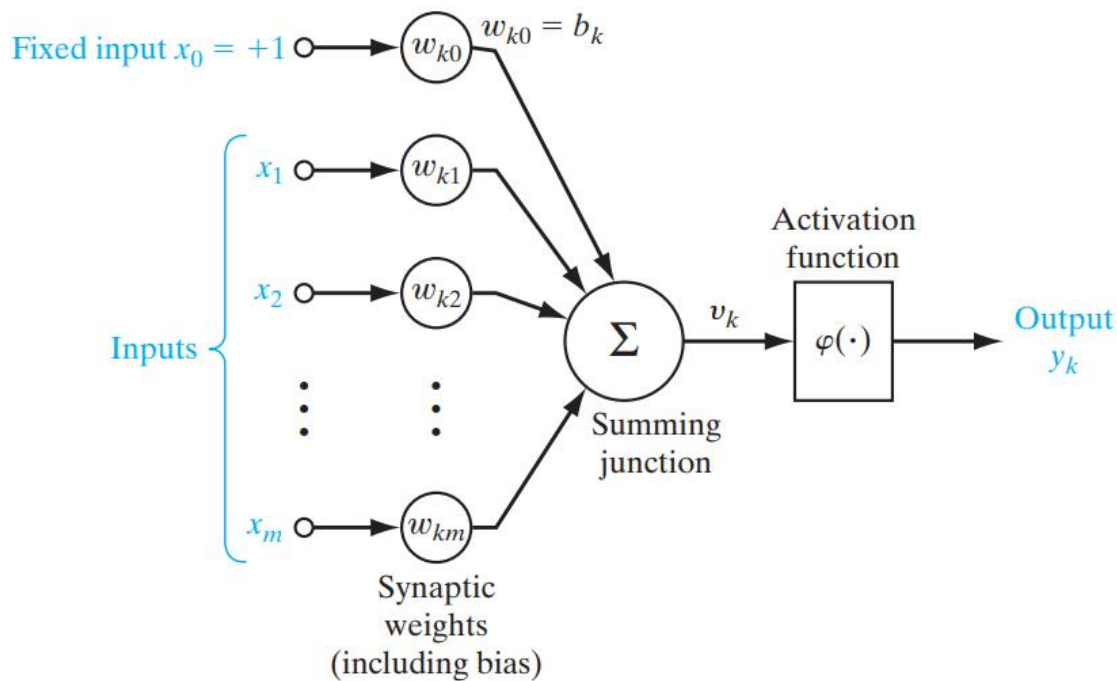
Fixed input $x_0 = +1$

$w_{k0}$

$w_{k0} = b_k$

$x_1$

$w_{k1}$

Inputs

$x_2$

$w_{k2}$

$\Sigma$

$v_k$

Activation function

$\varphi(\cdot)$

Output $y_k$

Summing junction

$x_m$

$w_{km}$

Synaptic weights (including bias)